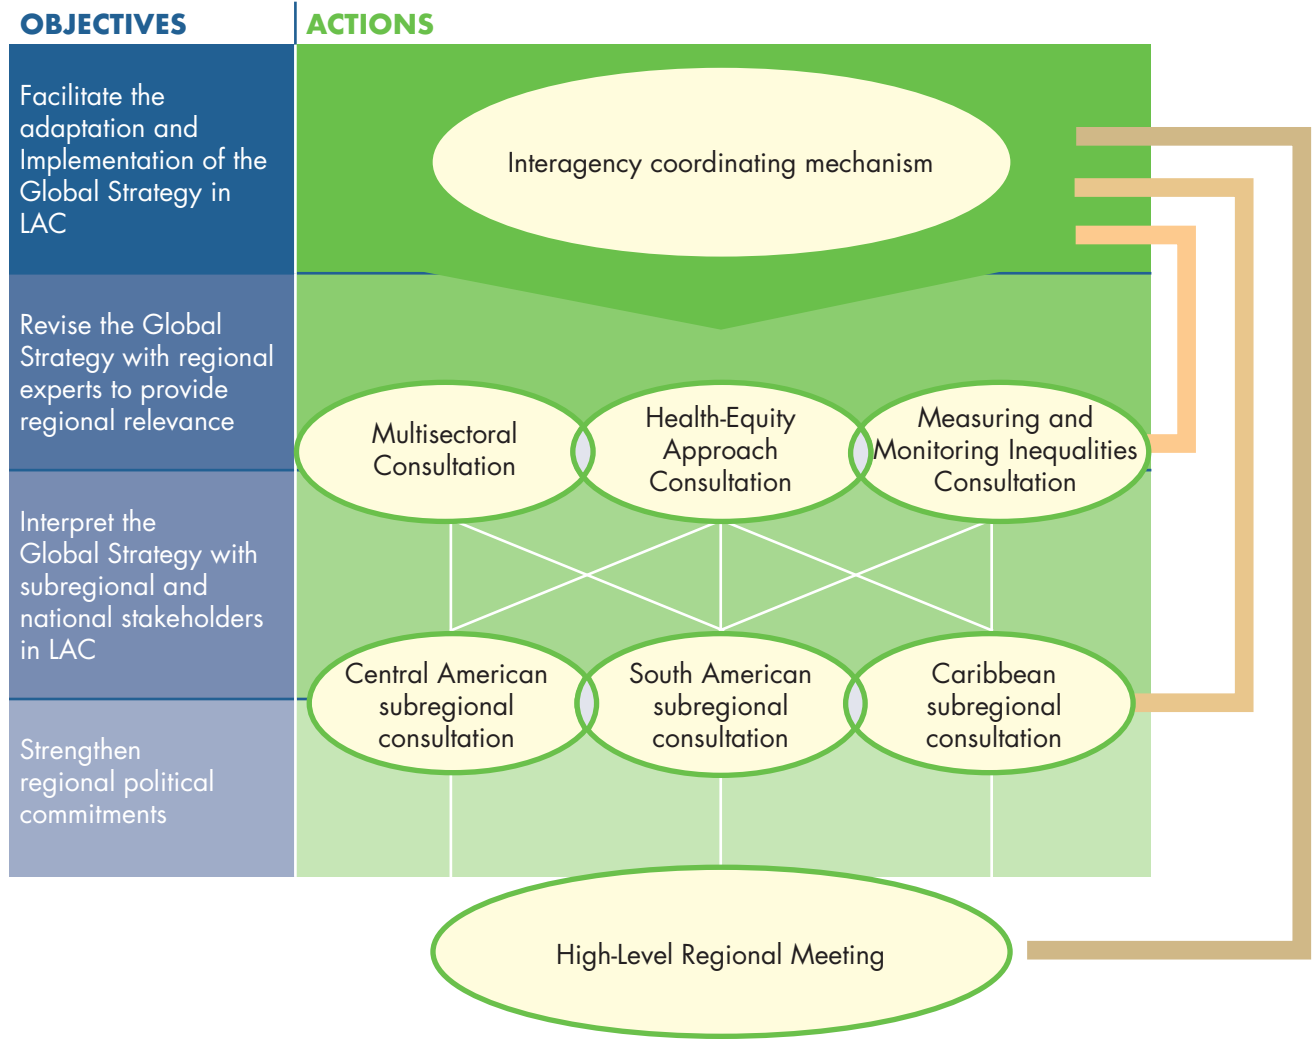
OBJECTIVES

ACTIONS

Facilitate the adaptation and Implementation of the Global Strategy in LAC

Interagency coordinating mechanism

Revise the Global Strategy with regional experts to provide regional relevance

Multisectoral Consultation

Health-Equity Approach Consultation

Measuring and Monitoring Inequalities Consultation

Interpret the Global Strategy with subregional and national stakeholders in LAC

Central American subregional consultation

South American subregional consultation

Caribbean subregional consultation

Strengthen regional political commitments

High-Level Regional Meeting